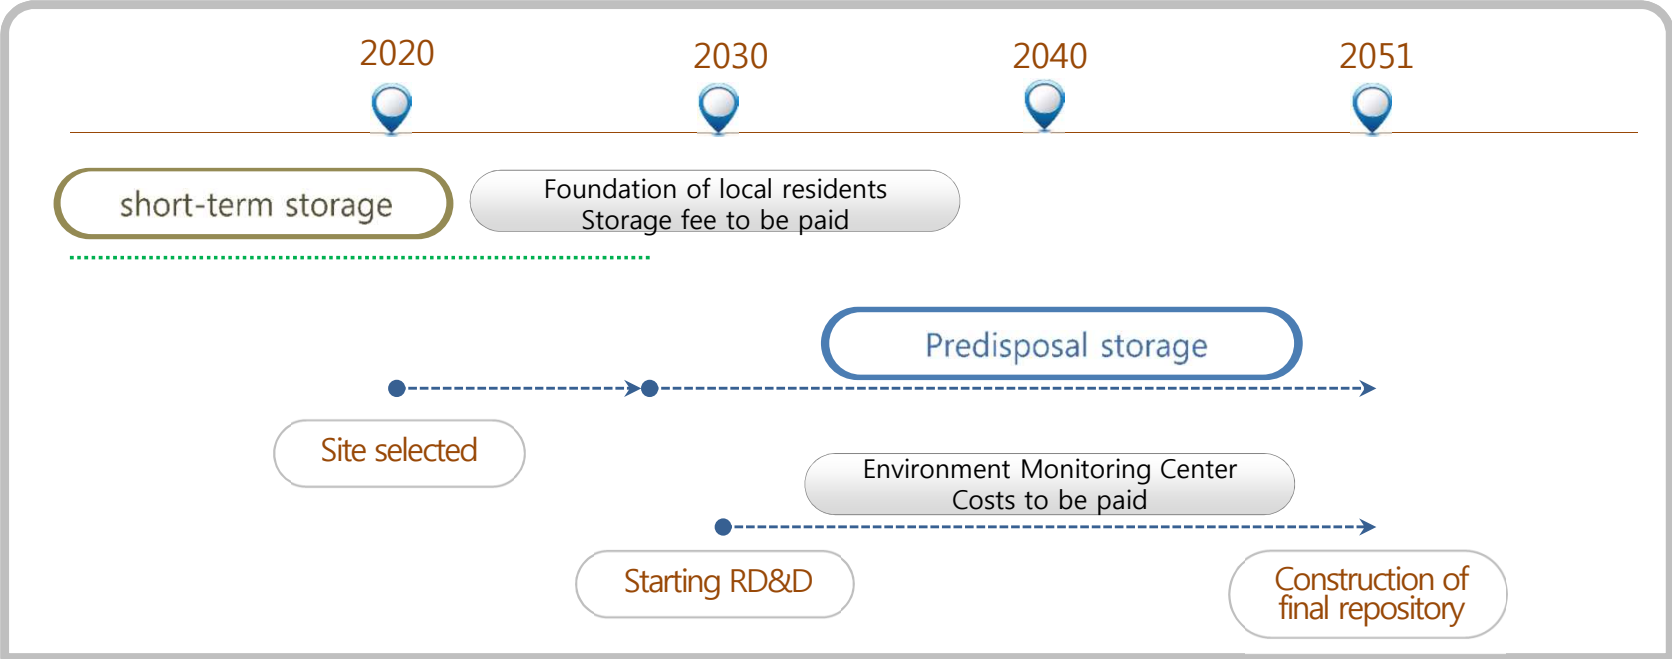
2020
2030
2040
2051

short-term storage

Foundation of local residents
Storage fee to be paid

Predisposal storage

Site selected

Environment Monitoring Center
Costs to be paid

Starting RD&D

Construction of final repository